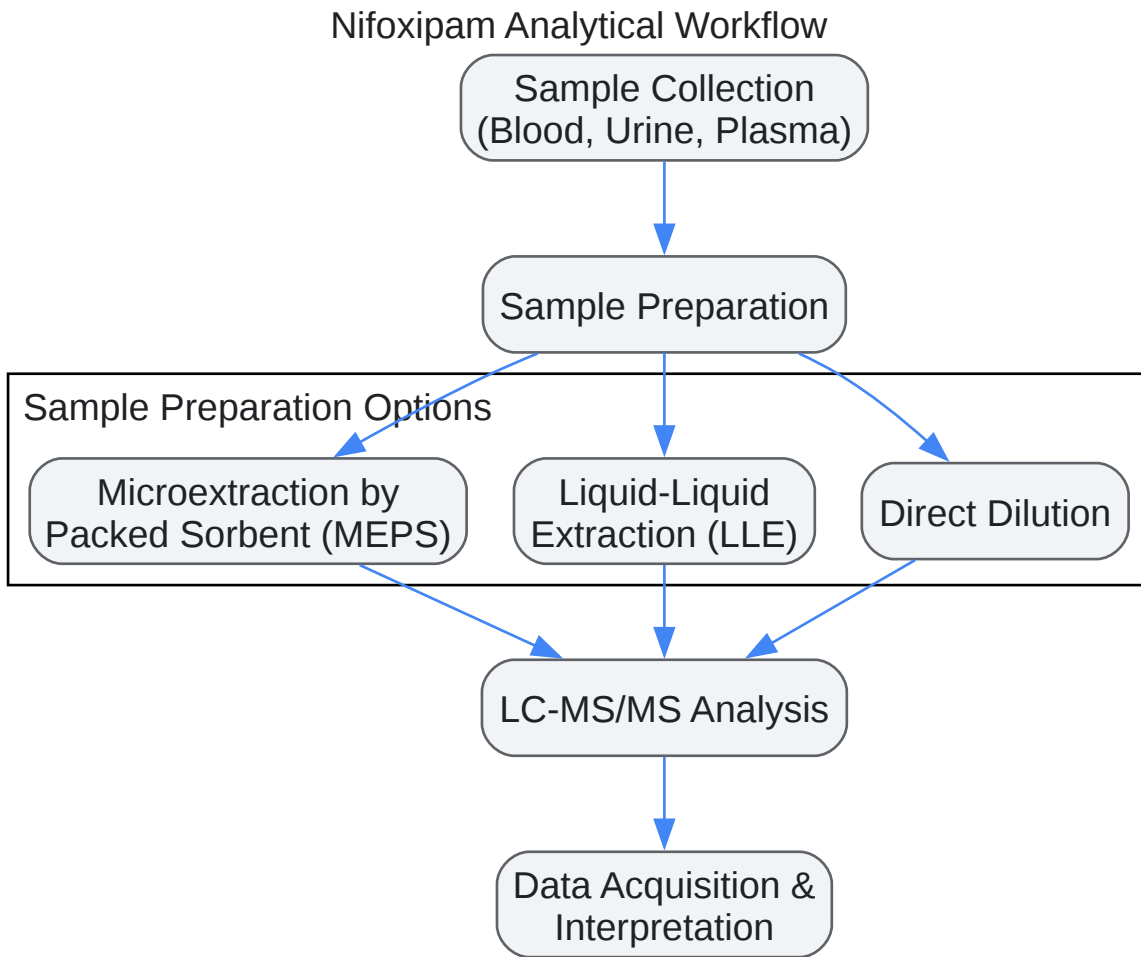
Nifoxipam Analytical Workflow

Sample Collection (Blood, Urine, Plasma)

Sample Preparation

Sample Preparation Options

Microextraction by Packed Sorbent (MEPS)

Liquid-Liquid Extraction (LLE)

Direct Dilution

LC-MS/MS Analysis

Data Acquisition & Interpretation